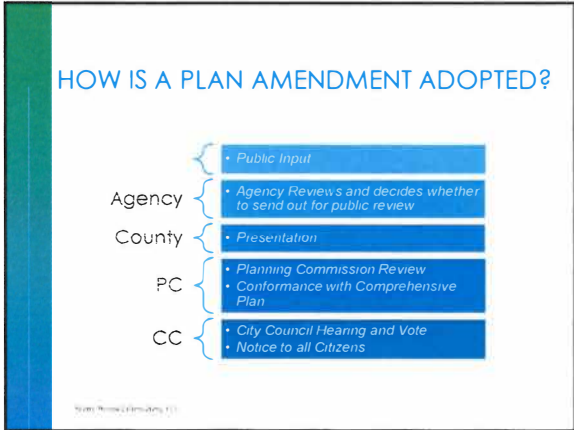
HOW IS A PLAN AMENDMENT ADOPTED?

- Public Input

Agency
- Agency Reviews and decides whether to send out for public review

County
- Presentation

PC
- Planning Commission Review
- Conformance with Comprehensive Plan

CC
- City Council Hearing and Vote
- Notice to all Citizens

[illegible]